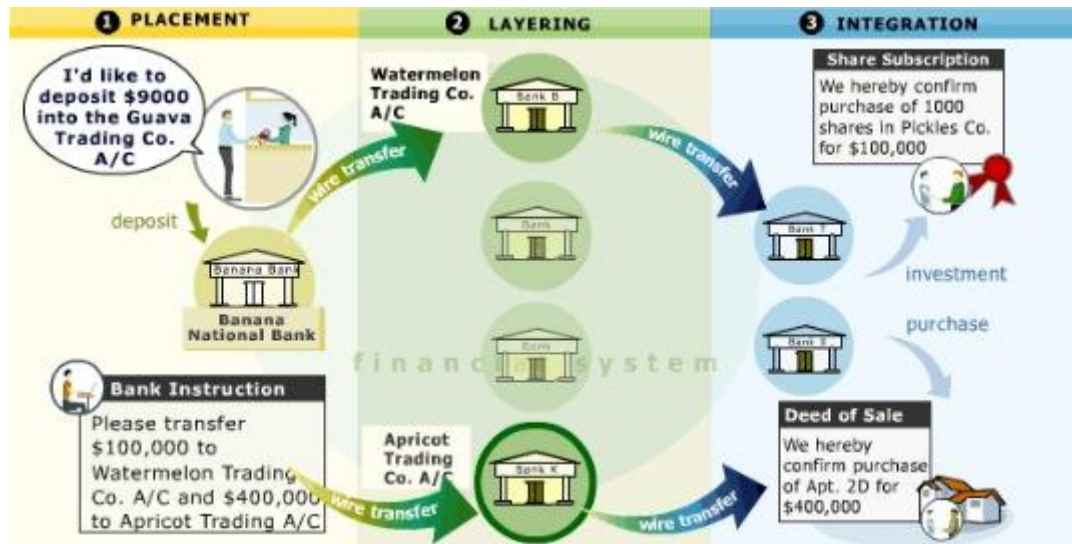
1 PLACEMENT

2 LAYERING

3 INTEGRATION

I'd like to deposit \$9000 into the Guava Trading Co. A/C

deposit

Banana Bank

Banana National Bank

wire transfer

Watermelon Trading Co. A/C

Bank B

Bank

Bank

financial system

Apricot Trading Co. A/C

Bank K

wire transfer

wire transfer

wire transfer

Bank Instruction

Please transfer \$100,000 to Watermelon Trading Co. A/C and \$400,000 to Apricot Trading A/C

Share Subscription

We hereby confirm purchase of 1000 shares in Pickles Co. for \$100,000

Bank T

Bank S

investment

purchase

Deed of Sale

We hereby confirm purchase of Apt. 2D for \$400,000